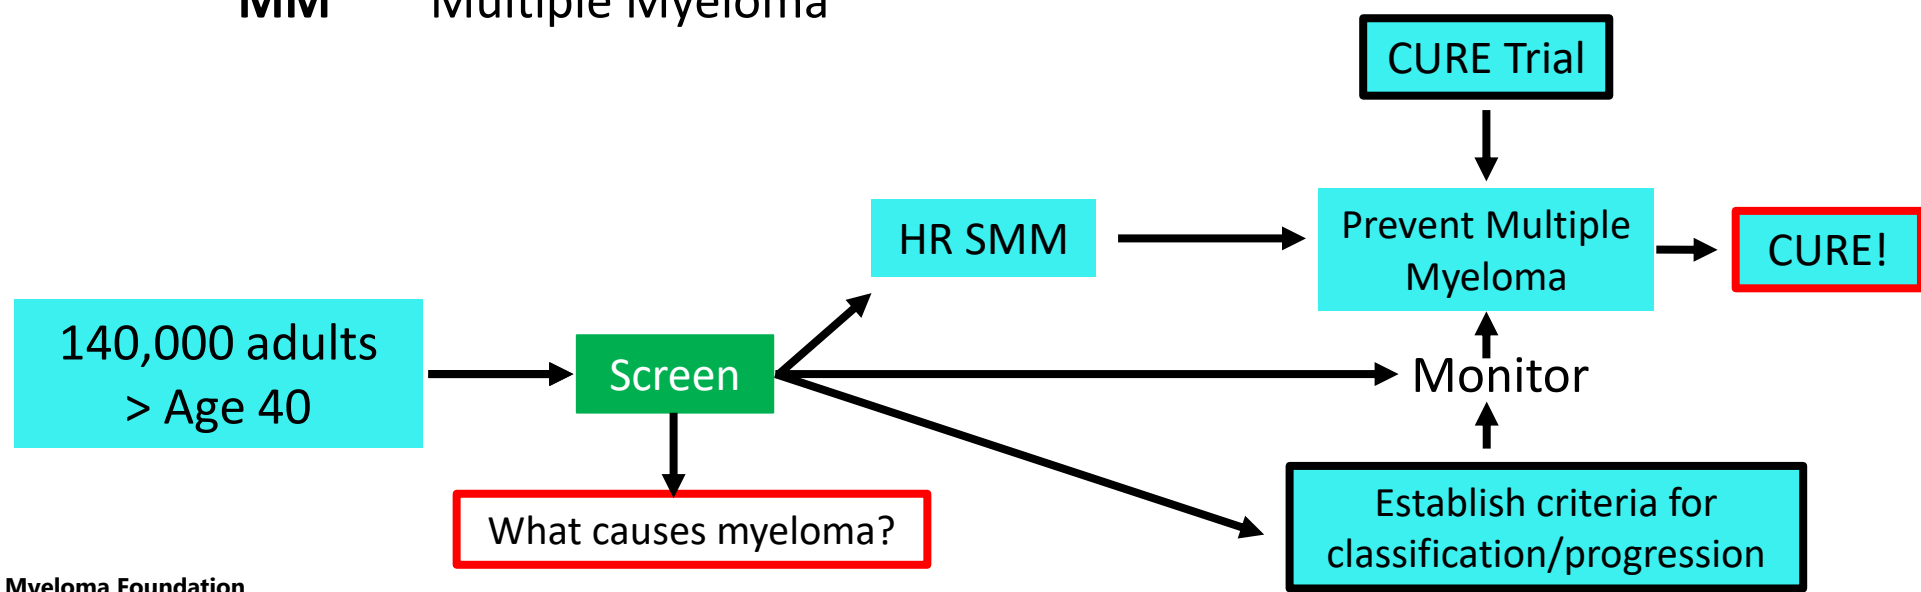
MM Multiple Myeloma

CURE Trial

HR SMM

Prevent Multiple Myeloma

CURE!

140,000 adults > Age 40

Screen

Monitor

What causes myeloma?

Establish criteria for classification/progression

Myeloma Foundation